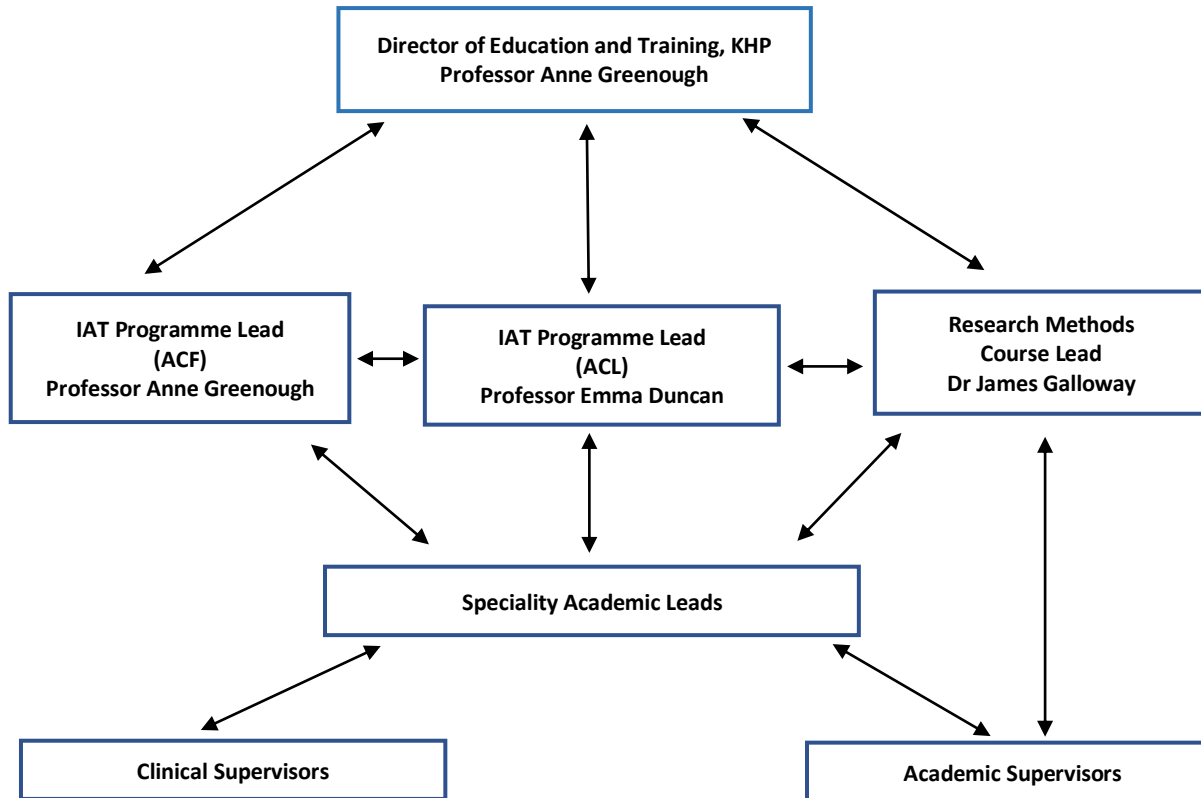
Director of Education and Training, KHP
Professor Anne Greenough

IAT Programme Lead
(ACF)
Professor Anne Greenough

IAT Programme Lead
(ACL)
Professor Emma Duncan

Research Methods
Course Lead
Dr James Galloway

Speciality Academic Leads

Clinical Supervisors

Academic Supervisors